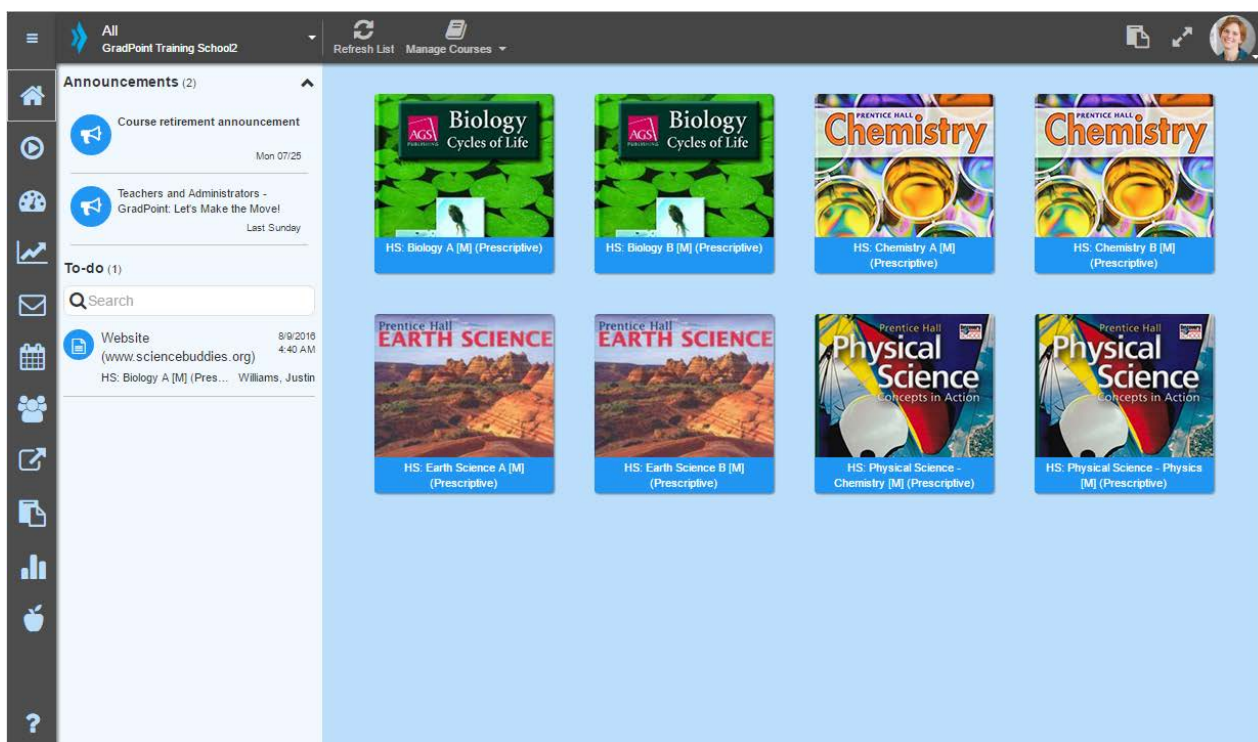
All
GradPoint Training School2

Refresh List Manage Courses

Announcements (2)

Course retirement announcement
Mon 07/25

Teachers and Administrators - GradPoint: Let's Make the Move!
Last Sunday

To-do (1)

Search

Website (www.sciencebuddies.org)
8/9/2016 4:40 AM
HS: Biology A [M] (Pres... Williams, Justin

AGS PUBLISHING Biology Cycles of Life
HS: Biology A [M] (Prescriptive)

AGS PUBLISHING Biology Cycles of Life
HS: Biology B [M] (Prescriptive)

PRENTICE HALL Chemistry
HS: Chemistry A [M] (Prescriptive)

PRENTICE HALL Chemistry
HS: Chemistry B [M] (Prescriptive)

Prentice Hall EARTH SCIENCE
HS: Earth Science A [M] (Prescriptive)

Prentice Hall EARTH SCIENCE
HS: Earth Science B [M] (Prescriptive)

Prentice Hall Physical Science Concepts in Action
HS: Physical Science - Chemistry [M] (Prescriptive)

Prentice Hall Physical Science Concepts in Action
HS: Physical Science - Physics [M] (Prescriptive)

?